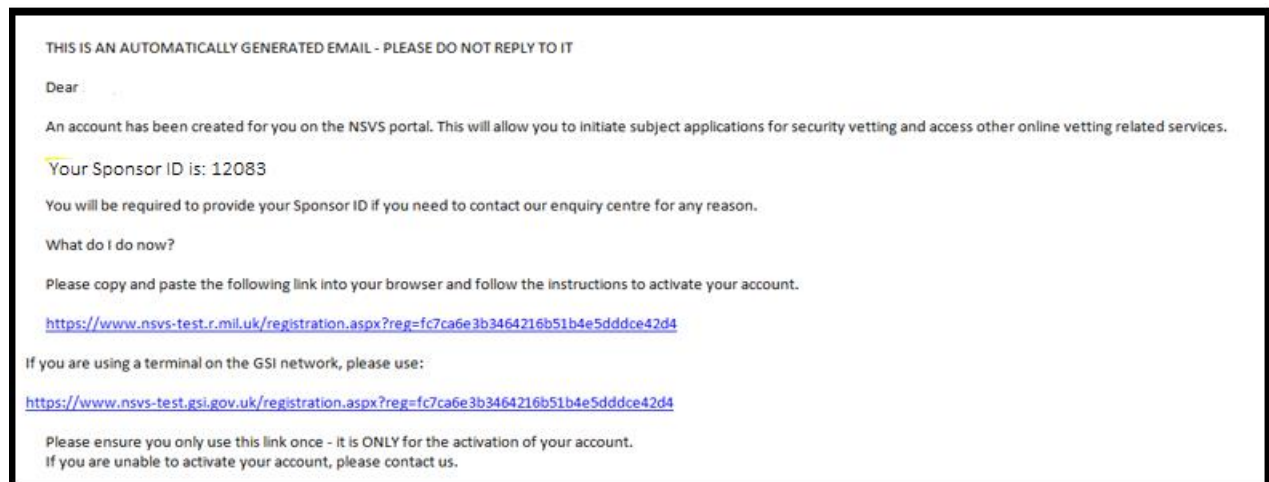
THIS IS AN AUTOMATICALLY GENERATED EMAIL - PLEASE DO NOT REPLY TO IT

Dear

An account has been created for you on the NSVS portal. This will allow you to initiate subject applications for security vetting and access other online vetting related services.

Your Sponsor ID is: 12083

You will be required to provide your Sponsor ID if you need to contact our enquiry centre for any reason.

What do I do now?

Please copy and paste the following link into your browser and follow the instructions to activate your account.

https://www.nsvs-test.r.mil.uk/registration.aspx?reg=fc7ca6e3b3464216b51b4e5dddce42d4

If you are using a terminal on the GSI network, please use:

https://www.nsvs-test.gsi.gov.uk/registration.aspx?reg=fc7ca6e3b3464216b51b4e5dddce42d4

Please ensure you only use this link once - it is ONLY for the activation of your account.
If you are unable to activate your account, please contact us.